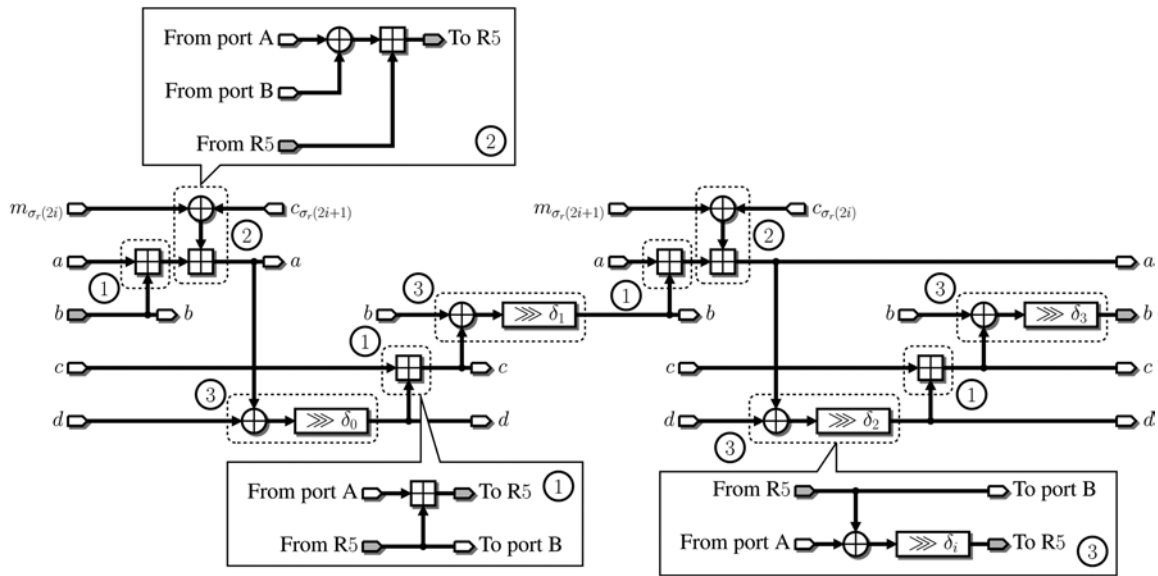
From port A
From port B
From R5
To R5
②

$m_{\sigma_r(2i)}$
$c_{\sigma_r(2i+1)}$
②
$a$
①
$a$
$b$
$b$
③
$b$
$\ggg \delta_1$
①
$b$
①
$c$
$c$
③
$d$
$\ggg \delta_0$
$d$

From port A
To R5
①
From R5
To port B

$m_{\sigma_r(2i+1)}$
$c_{\sigma_r(2i)}$
②
$a$
$a$
③
$b$
$\ggg \delta_3$
$b$
$c$
$c$
①
$d$
$\ggg \delta_2$
$d$
③

From R5
To port B
From port A
$\ggg \delta_i$
To R5
③